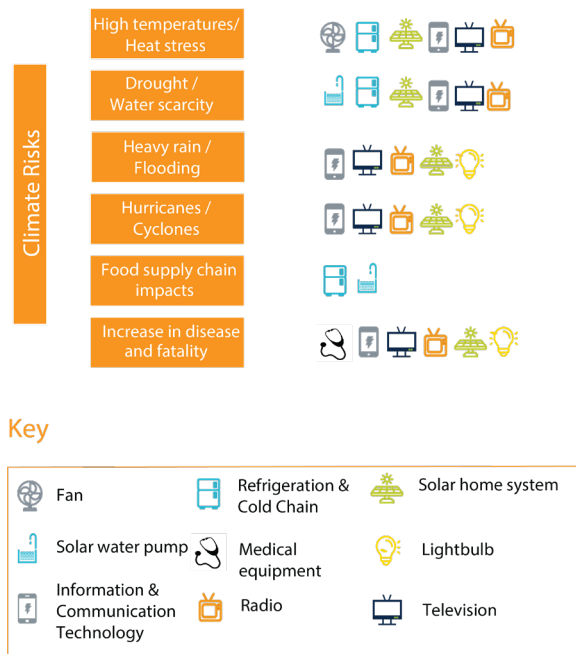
Climate Risks

High temperatures/ Heat stress

Drought / Water scarcity

Heavy rain / Flooding

Hurricanes / Cyclones

Food supply chain impacts

Increase in disease and fatality

Key

Fan

Refrigeration & Cold Chain

Solar home system

Solar water pump

Medical equipment

Lightbulb

Information & Communication Technology

Radio

Television